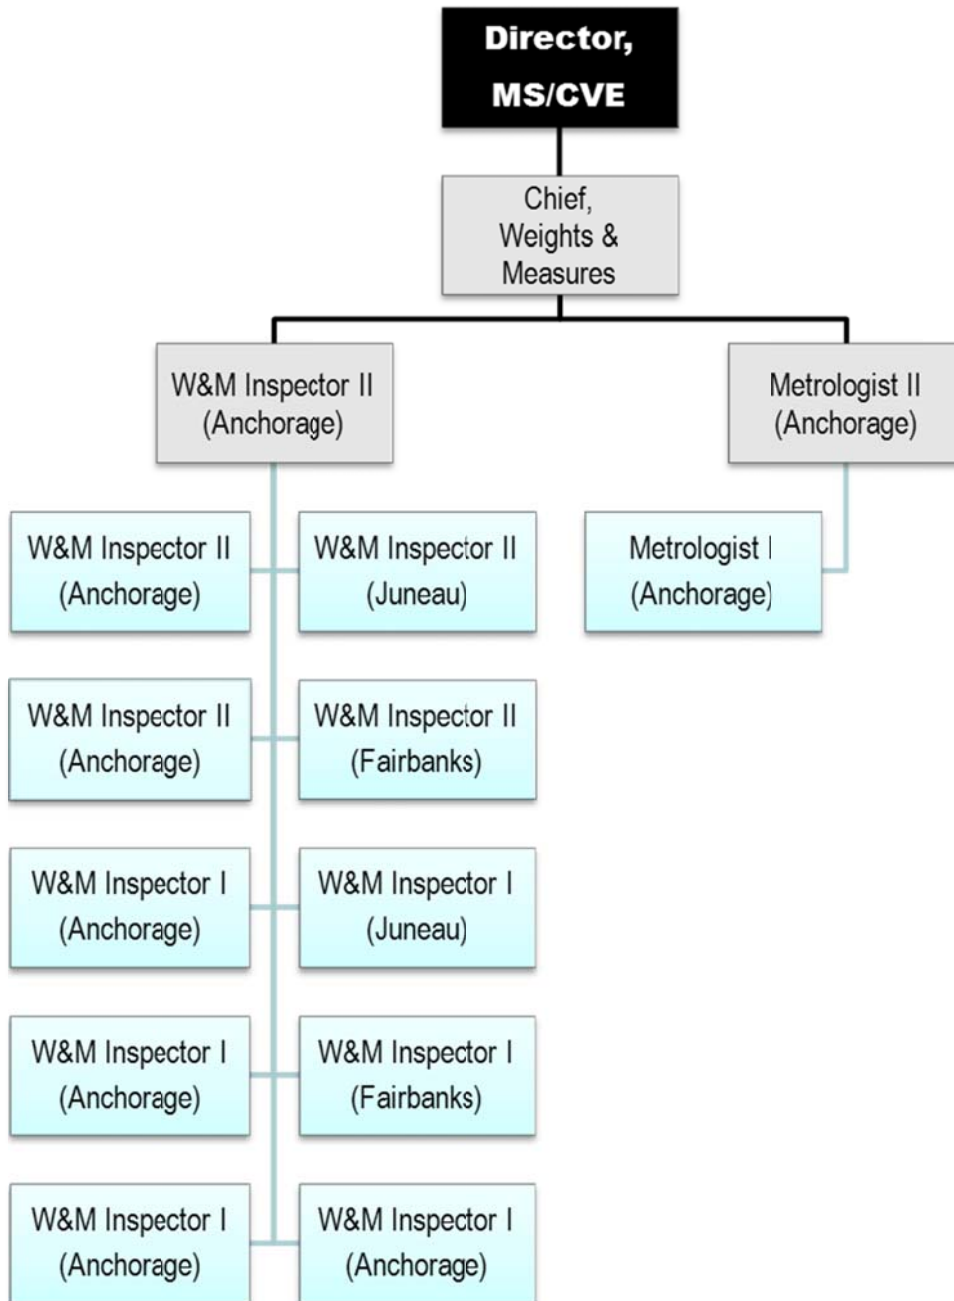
Director, MS/CVE

Chief, Weights & Measures

W&M Inspector II (Anchorage)

Metrologist II (Anchorage)

W&M Inspector II (Anchorage)

W&M Inspector II (Juneau)

Metrologist I (Anchorage)

W&M Inspector II (Anchorage)

W&M Inspector II (Fairbanks)

W&M Inspector I (Anchorage)

W&M Inspector I (Juneau)

W&M Inspector I (Anchorage)

W&M Inspector I (Fairbanks)

W&M Inspector I (Anchorage)

W&M Inspector I (Anchorage)